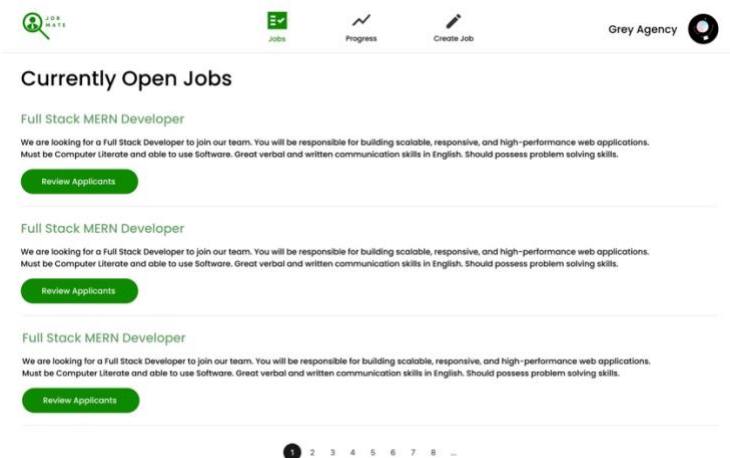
JOB MATE

Jobs
Progress
Create Job

Grey Agency

Currently Open Jobs

Full Stack MERN Developer

We are looking for a Full Stack Developer to join our team. You will be responsible for building scalable, responsive, and high-performance web applications. Must be Computer Literate and able to use Software. Great verbal and written communication skills in English. Should possess problem solving skills.

Review Applicants

Full Stack MERN Developer

We are looking for a Full Stack Developer to join our team. You will be responsible for building scalable, responsive, and high-performance web applications. Must be Computer Literate and able to use Software. Great verbal and written communication skills in English. Should possess problem solving skills.

Review Applicants

Full Stack MERN Developer

We are looking for a Full Stack Developer to join our team. You will be responsible for building scalable, responsive, and high-performance web applications. Must be Computer Literate and able to use Software. Great verbal and written communication skills in English. Should possess problem solving skills.

Review Applicants

1 2 3 4 5 6 7 8 ...